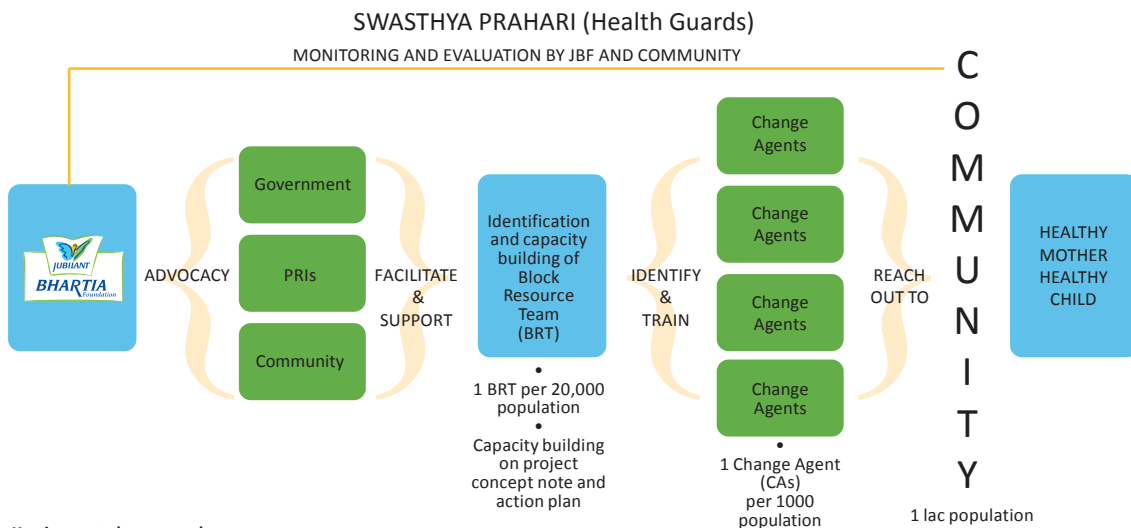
SWASTHYA PRAHARI (Health Guards)

MONITORING AND EVALUATION BY JBF AND COMMUNITY

JUBILANT BHARTIA Foundation

ADVOCACY

Government

PRIs

Community

FACILITATE & SUPPORT

Identification and capacity building of Block Resource Team (BRT)

• 1 BRT per 20,000 population

• Capacity building on project concept note and action plan

IDENTIFY & TRAIN

Change Agents

Change Agents

Change Agents

Change Agents

• 1 Change Agent (CAs) per 1000 population

REACH OUT TO

C O M M U N I T Y

1 lac population

HEALTHY MOTHER HEALTHY CHILD

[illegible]